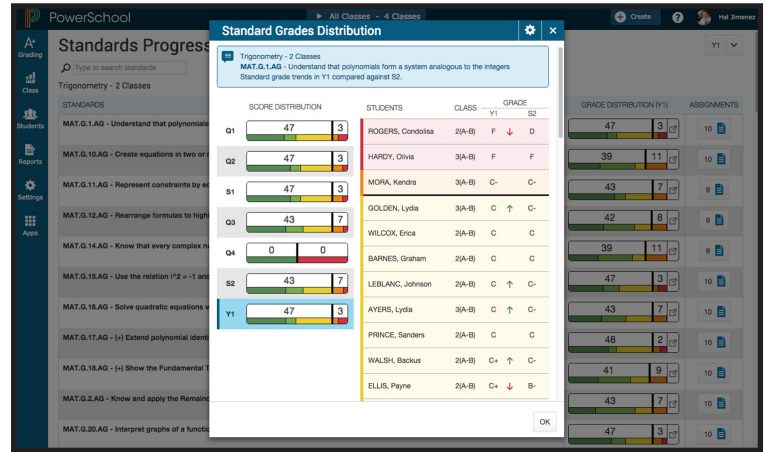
PowerSchool

All Classes - 4 Classes

Create

Hal Jimenez

Grading

Class

Students

Reports

Settings

Apps

Standards Progress

Type to search standards

Trigonometry - 2 Classes

Y1

STANDARDS

MAT.G.1.AG - Understand that polynomials

MAT.G.10.AG - Create equations in two or

MAT.G.11.AG - Represent constraints by e

MAT.G.12.AG - Rearrange formulas to high

MAT.G.14.AG - Know that every complex n

MAT.G.15.AG - Use the relation i^2 = -1 and

MAT.G.16.AG - Solve quadratic equations w

MAT.G.17.AG - (+) Extend polynomial identi

MAT.G.18.AG - (+) Show the Fundamental T

MAT.G.2.AG - Know and apply the Remain

MAT.G.20.AG - Interpret graphs of a functio

GRADE DISTRIBUTION (Y1)

ASSIGNMENTS

| GRADE DISTRIBUTION (Y1) | | ASSIGNMENTS |
|---|---|---|
| 47 | 3 | 10 |
| 39 | 11 | 10 |
| 43 | 7 | 9 |
| 42 | 8 | 9 |
| 39 | 11 | 10 |
| 47 | 3 | 10 |
| 43 | 7 | 10 |
| 48 | 2 | 10 |
| 41 | 9 | 10 |
| 43 | 7 | 10 |
| 47 | 3 | 10 |

Standard Grades Distribution

Trigonometry - 2 Classes
MAT.G.1.AG - Understand that polynomials form a system analogous to the integers
Standard grade trends in Y1 compared against S2.

SCORE DISTRIBUTION

| | | |
|---|---|---|
| Q1 | 47 | 3 |
| Q2 | 47 | 3 |
| S1 | 47 | 3 |
| Q3 | 43 | 7 |
| Q4 | 0 | 0 |
| S2 | 43 | 7 |
| Y1 | 47 | 3 |

| STUDENTS | CLASS | GRADE Y1 | GRADE S2 |
|---|---|---|---|
| ROGERS, Condolisa | 2(A-B) | F ↓ | D |
| HARDY, Olivia | 3(A-B) | F | F |
| MORA, Kendra | 3(A-B) | C- | C- |
| GOLDEN, Lydia | 3(A-B) | C ↑ | C- |
| WILCOX, Erica | 2(A-B) | C | C |
| BARNES, Graham | 2(A-B) | C | C |
| LEBLANC, Johnson | 2(A-B) | C ↑ | C- |
| AYERS, Lydia | 3(A-B) | C ↑ | C- |
| PRINCE, Sanders | 2(A-B) | C | C |
| WALSH, Backus | 2(A-B) | C+ ↑ | C- |
| ELLIS, Payne | 2(A-B) | C+ ↓ | B- |

OK